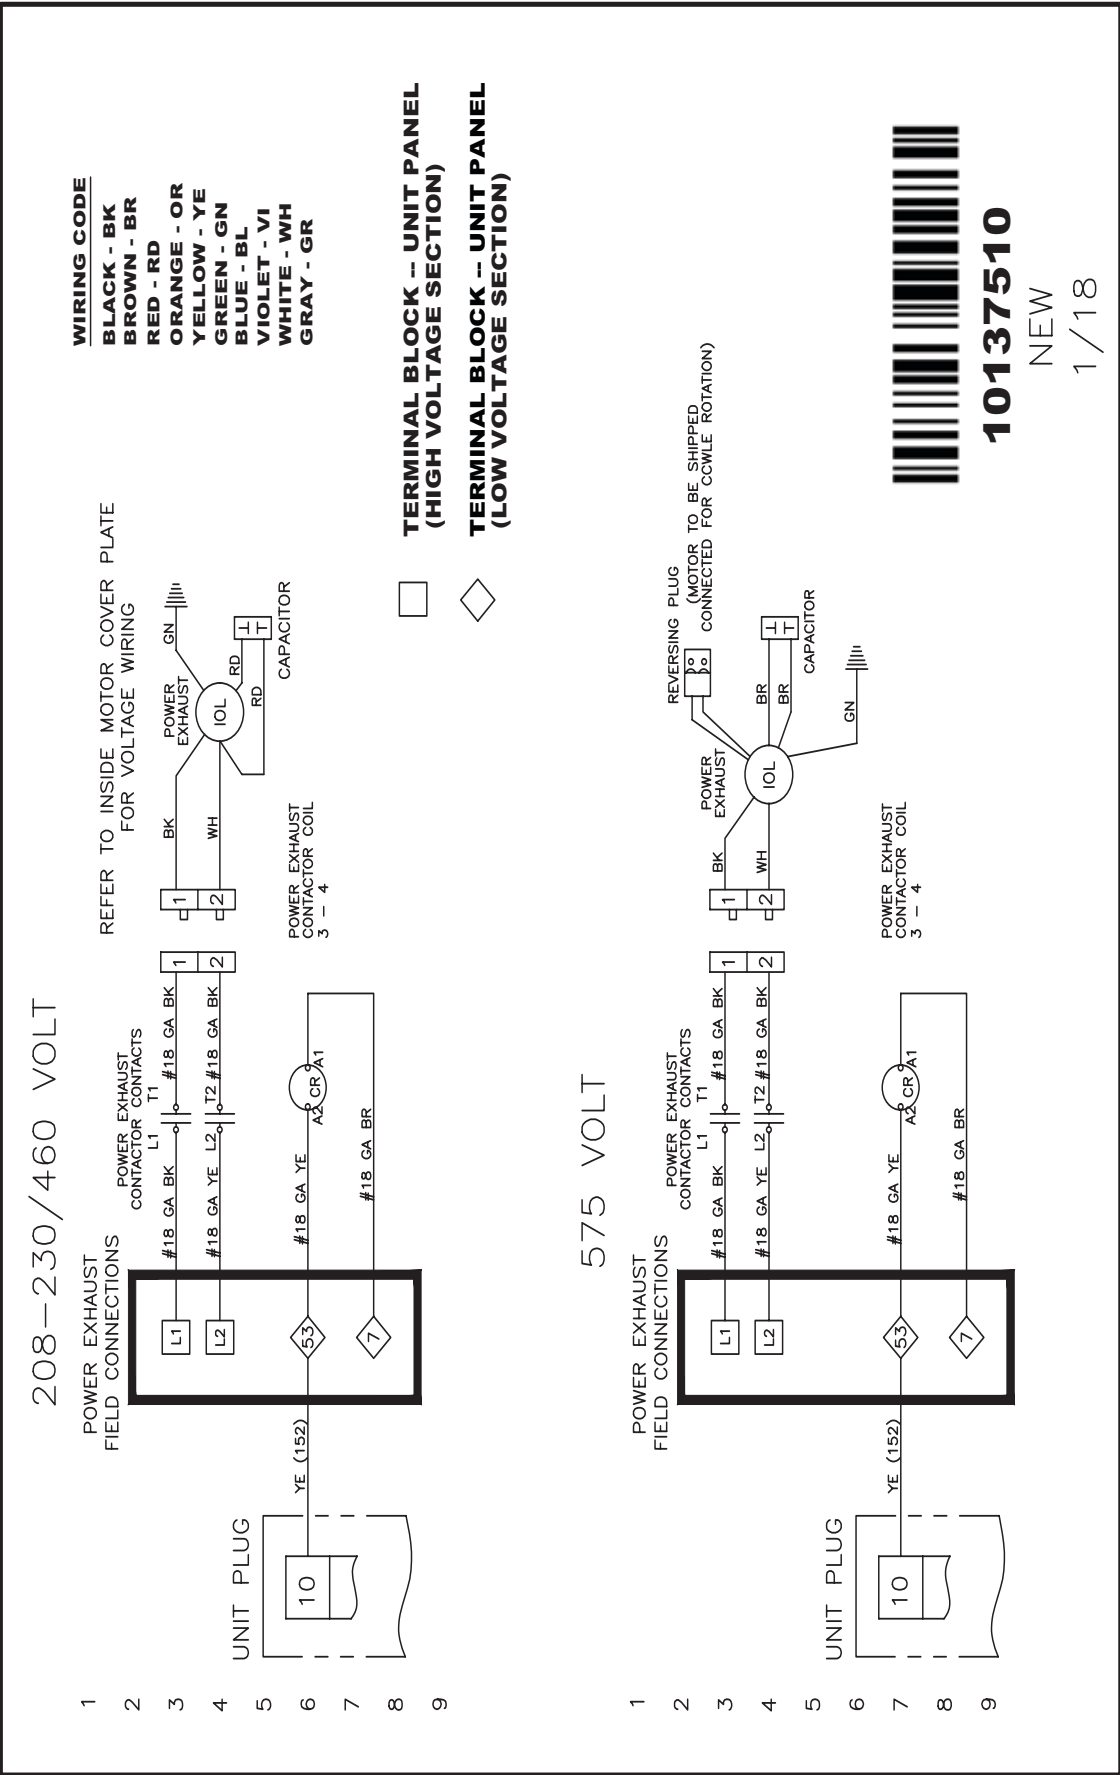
208–230/460 VOLT

1
2
3
4
5
6
7
8
9

UNIT PLUG

10

YE (152)

POWER EXHAUST FIELD CONNECTIONS

L1
L2
53
7

#18 GA BK
#18 GA YE
#18 GA YE
#18 GA BR

POWER EXHAUST CONTACTOR CONTACTS
L1 T1
L2 T2

#18 GA BK
#18 GA BK

A2 CR A1

1
2

POWER EXHAUST CONTACTOR COIL 3 – 4

REFER TO INSIDE MOTOR COVER PLATE FOR VOLTAGE WIRING

1
2
BK
WH
POWER EXHAUST
IOL
GN
RD
RD
CAPACITOR

575 VOLT

1
2
3
4
5
6
7
8
9

UNIT PLUG

10

YE (152)

POWER EXHAUST FIELD CONNECTIONS

L1
L2
53
7

#18 GA BK
#18 GA YE
#18 GA YE
#18 GA BR

POWER EXHAUST CONTACTOR CONTACTS
L1 T1
L2 T2

#18 GA BK
#18 GA BK

A2 CR A1

1
2

POWER EXHAUST CONTACTOR COIL 3 – 4

1
2
BK
WH
POWER EXHAUST
IOL
REVERSING PLUG (MOTOR TO BE SHIPPED CONNECTED FOR CCWLE ROTATION)
BR
BR
CAPACITOR
GN

TERMINAL BLOCK -- UNIT PANEL (HIGH VOLTAGE SECTION)
TERMINAL BLOCK -- UNIT PANEL (LOW VOLTAGE SECTION)

WIRING CODE
BLACK - BK
BROWN - BR
RED - RD
ORANGE - OR
YELLOW - YE
GREEN - GN
BLUE - BL
VIOLET - VI
WHITE - WH
GRAY - GR

10137510
NEW
1/18